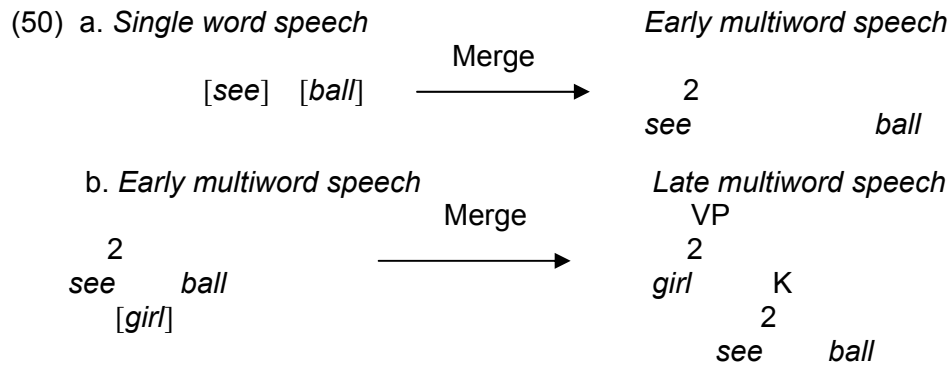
(50) a. *Single word speech* *Early multiword speech*

Merge

[*see*] [*ball*]

2

*see* *ball*

b. *Early multiword speech* *Late multiword speech*

Merge

VP

2

2

*see* *ball*

*girl* K

[*girl*]

2

*see* *ball*